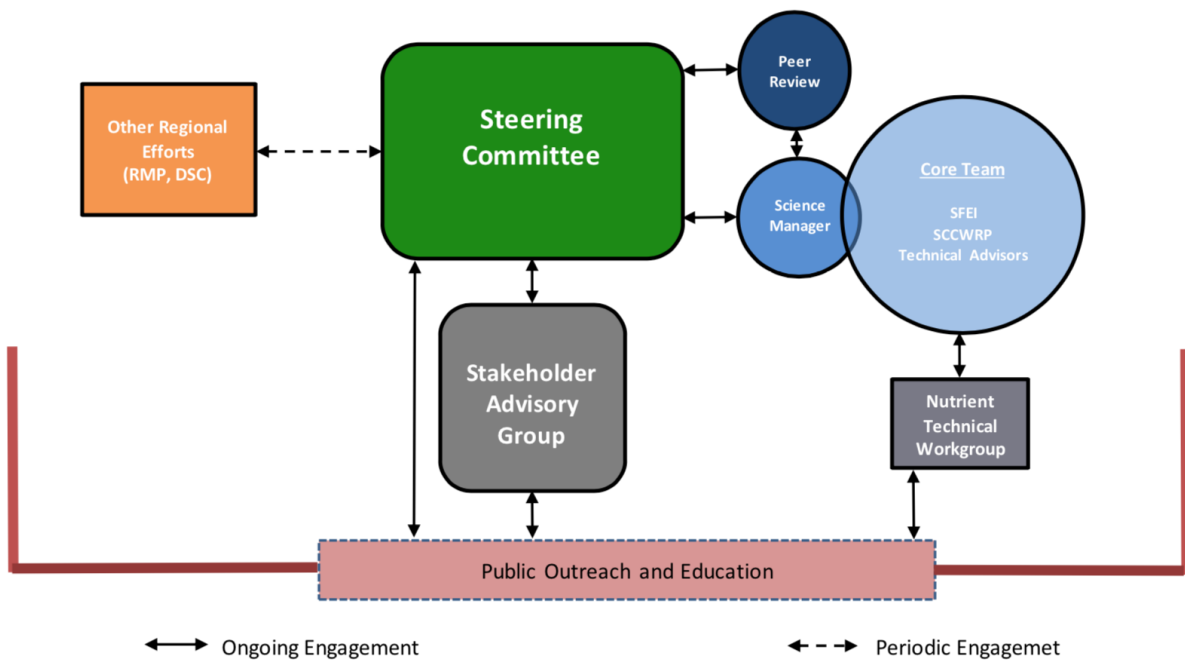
Other Regional Efforts (RMP, DSC)

Steering Committee

Peer Review

Science Manager

Core Team

SFEI
SCCWRP
Technical Advisors

Stakeholder Advisory Group

Nutrient Technical Workgroup

Public Outreach and Education

Ongoing Engagement

Periodic Engagemet